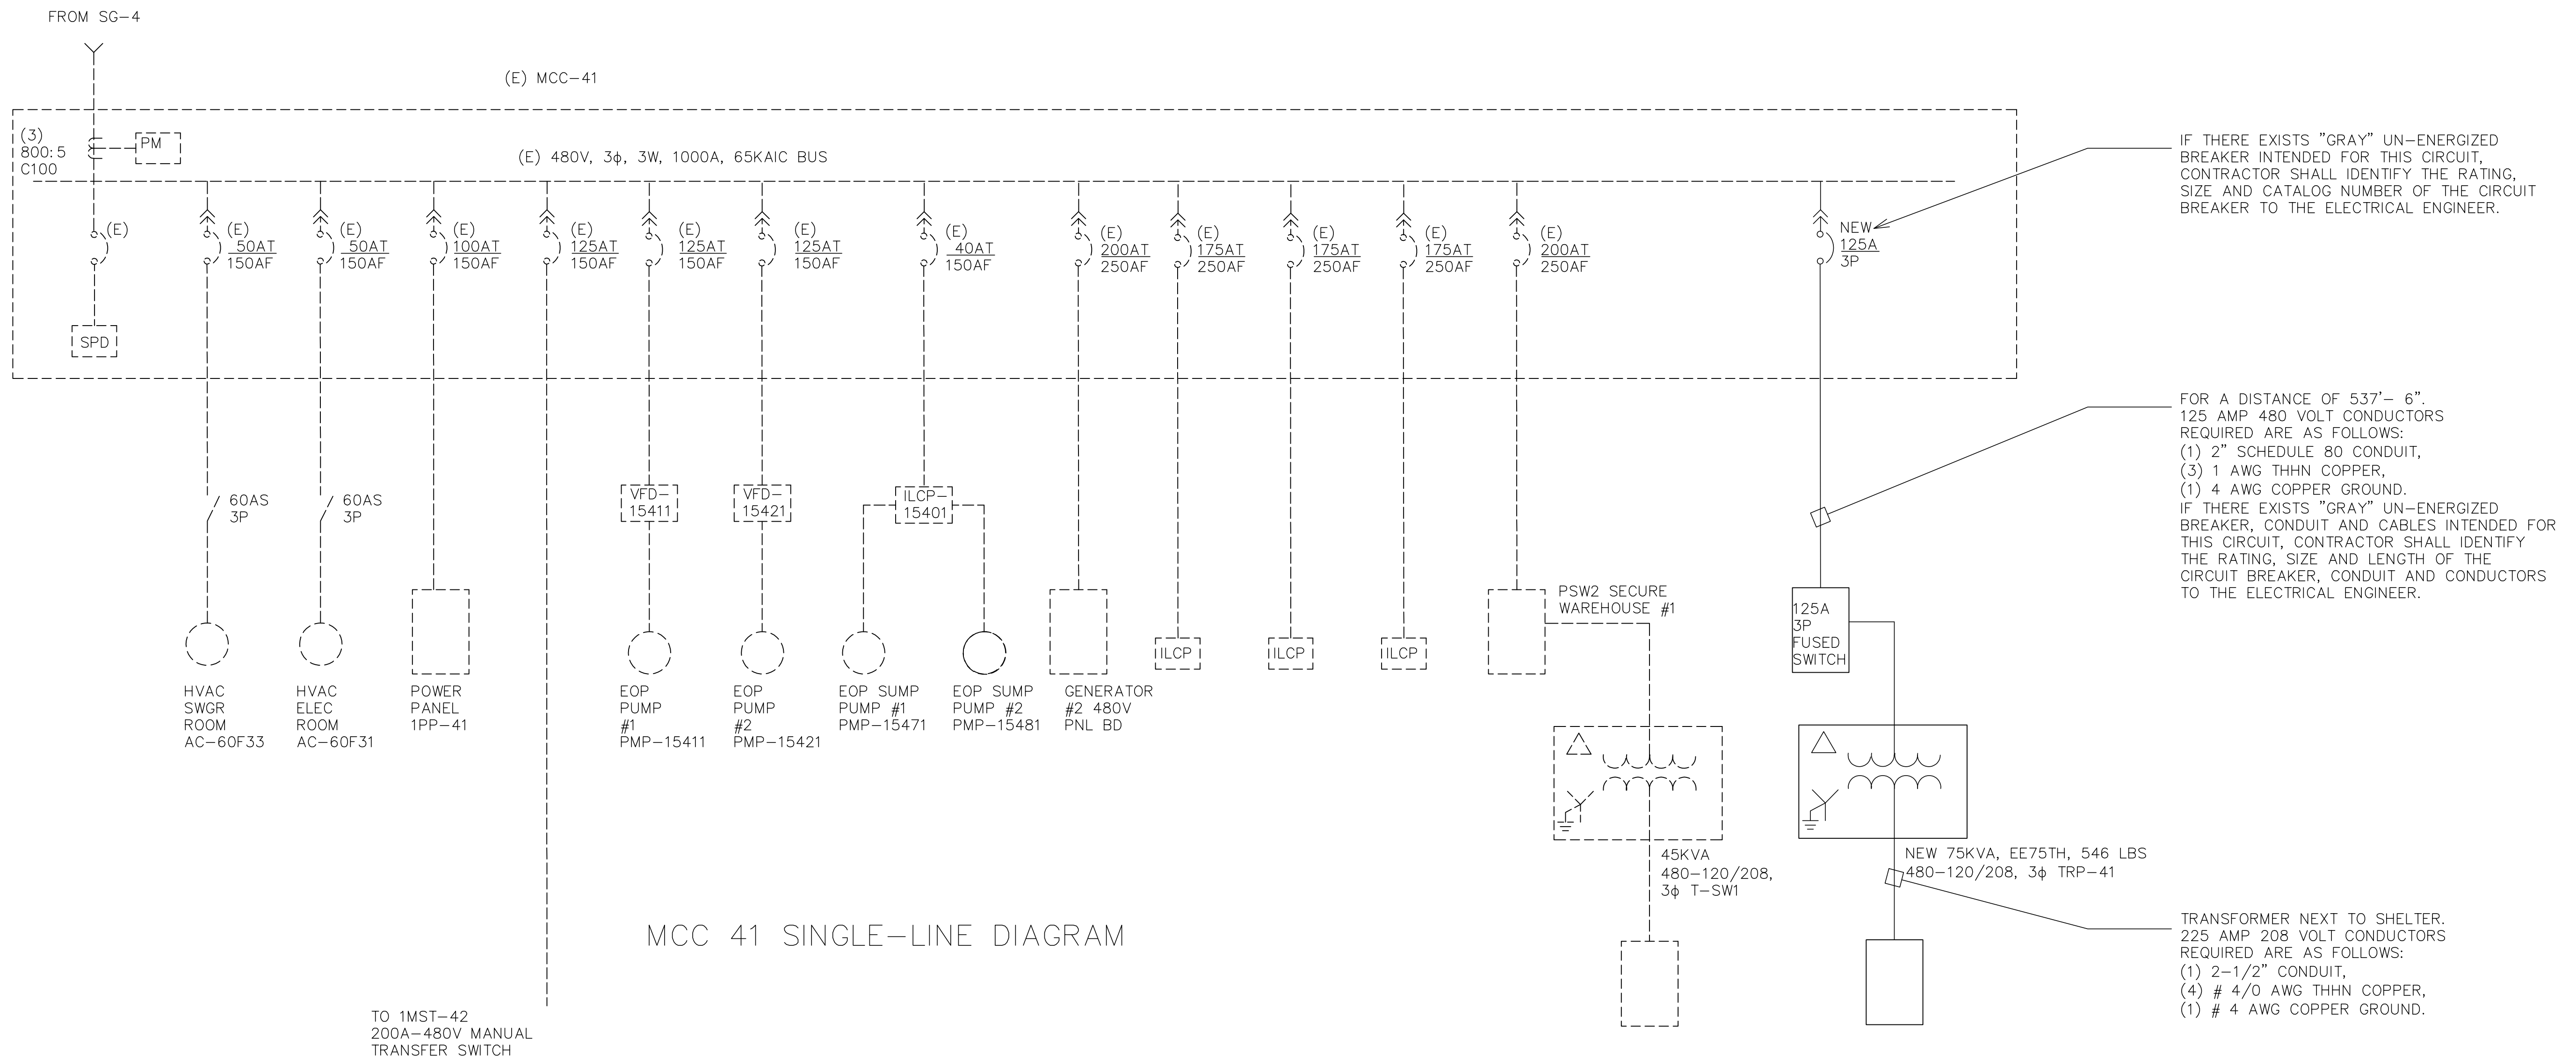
FROM SG–4

(E) MCC–41

(3)
800:5
C100

PM

(E) 480V, 3ϕ, 3W, 1000A, 65KAIC BUS

IF THERE EXISTS "GRAY" UN–ENERGIZED BREAKER INTENDED FOR THIS CIRCUIT, CONTRACTOR SHALL IDENTIFY THE RATING, SIZE AND CATALOG NUMBER OF THE CIRCUIT BREAKER TO THE ELECTRICAL ENGINEER.

(E)

(E) 50AT 150AF

(E) 50AT 150AF

(E) 100AT 150AF

(E) 125AT 150AF

(E) 125AT 150AF

(E) 125AT 150AF

(E) 40AT 150AF

(E) 200AT 250AF

(E) 175AT 250AF

(E) 175AT 250AF

(E) 175AT 250AF

(E) 200AT 250AF

NEW 125A 3P

SPD

FOR A DISTANCE OF 537'– 6".
125 AMP 480 VOLT CONDUCTORS REQUIRED ARE AS FOLLOWS:
(1) 2" SCHEDULE 80 CONDUIT,
(3) 1 AWG THHN COPPER,
(1) 4 AWG COPPER GROUND.
IF THERE EXISTS "GRAY" UN–ENERGIZED BREAKER, CONDUIT AND CABLES INTENDED FOR THIS CIRCUIT, CONTRACTOR SHALL IDENTIFY THE RATING, SIZE AND LENGTH OF THE CIRCUIT BREAKER, CONDUIT AND CONDUCTORS TO THE ELECTRICAL ENGINEER.

60AS 3P

60AS 3P

VFD– 15411

VFD– 15421

ILCP– 15401

PSW2 SECURE WAREHOUSE #1

125A 3P FUSED SWITCH

ILCP

ILCP

ILCP

HVAC SWGR ROOM AC–60F33

HVAC ELEC ROOM AC–60F31

POWER PANEL 1PP–41

EOP PUMP #1 PMP–15411

EOP PUMP #2 PMP–15421

EOP SUMP PUMP #1 PMP–15471

EOP SUMP PUMP #2 PMP–15481

GENERATOR #2 480V PNL BD

45KVA 480–120/208, 3ϕ T–SW1

NEW 75KVA, EE75TH, 546 LBS 480–120/208, 3ϕ TRP–41

MCC 41 SINGLE–LINE DIAGRAM

TRANSFORMER NEXT TO SHELTER.
225 AMP 208 VOLT CONDUCTORS REQUIRED ARE AS FOLLOWS:
(1) 2–1/2" CONDUIT,
(4) # 4/0 AWG THHN COPPER,
(1) # 4 AWG COPPER GROUND.

TO 1MST–42
200A–480V MANUAL TRANSFER SWITCH